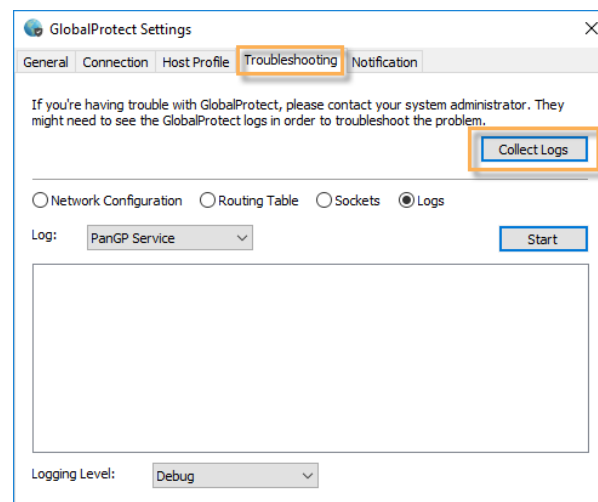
GlobalProtect Settings

×

General Connection Host Profile Troubleshooting Notification

If you're having trouble with GlobalProtect, please contact your system administrator. They might need to see the GlobalProtect logs in order to troubleshoot the problem.

Collect Logs

Network Configuration Routing Table Sockets Logs

Log: PanGP Service

Start

Logging Level: Debug